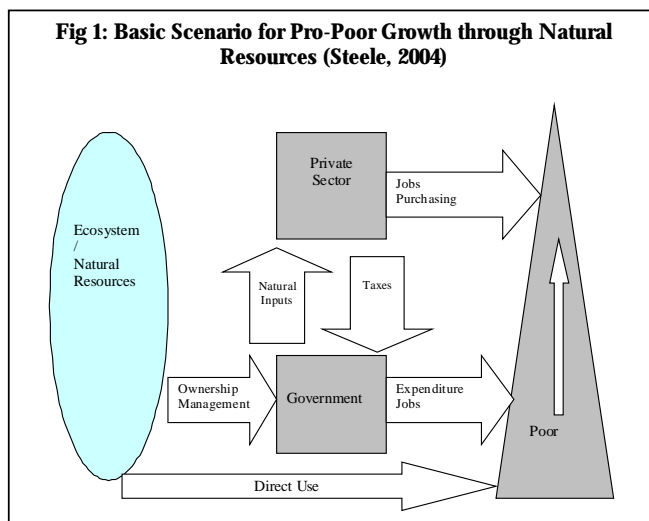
Fig 1: Basic Scenario for Pro-Poor Growth through Natural Resources (Steele, 2004)

Ecosystem / Natural Resources

Private Sector

Jobs Purchasing

Natural Inputs

Taxes

Ownership Management

Government

Expenditure Jobs

Poor

Direct Use